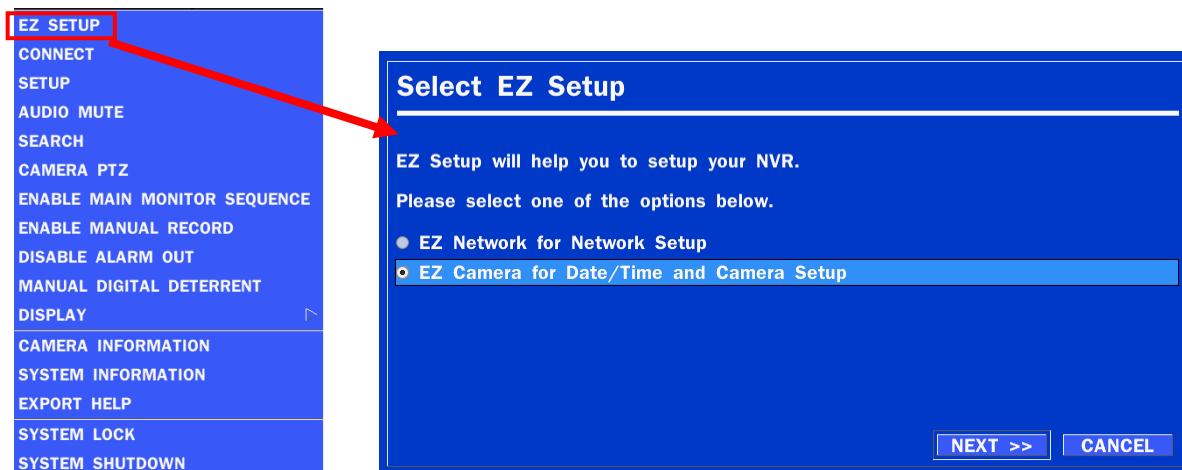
EZ SETUP
CONNECT
SETUP
AUDIO MUTE
SEARCH
CAMERA PTZ
ENABLE MAIN MONITOR SEQUENCE
ENABLE MANUAL RECORD
DISABLE ALARM OUT
MANUAL DIGITAL DETERRENT
DISPLAY
CAMERA INFORMATION
SYSTEM INFORMATION
EXPORT HELP
SYSTEM LOCK
SYSTEM SHUTDOWN

Select EZ Setup

EZ Setup will help you to setup your NVR.

Please select one of the options below.

EZ Network for Network Setup
EZ Camera for Date/Time and Camera Setup

NEXT >>
CANCEL